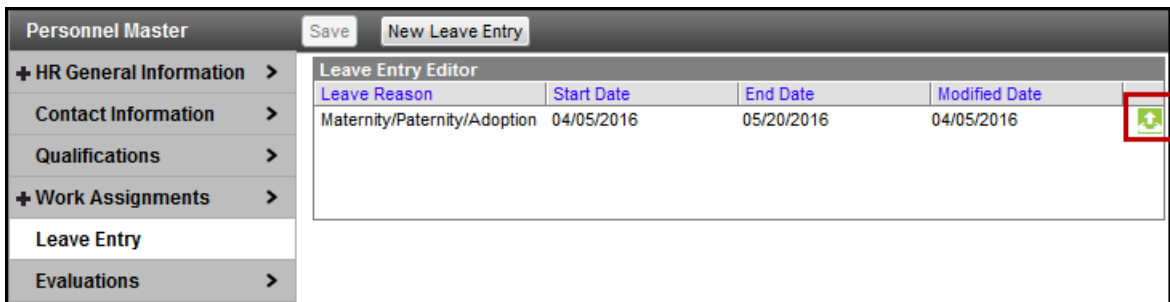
Personnel Master

+ HR General Information >

Contact Information >

Qualifications >

+ Work Assignments >

Leave Entry

Evaluations >

Save New Leave Entry

Leave Entry Editor

| Leave Reason | Start Date | End Date | Modified Date | |
|---|---|---|---|---|
| Maternity/Paternity/Adoption | 04/05/2016 | 05/20/2016 | 04/05/2016 | |